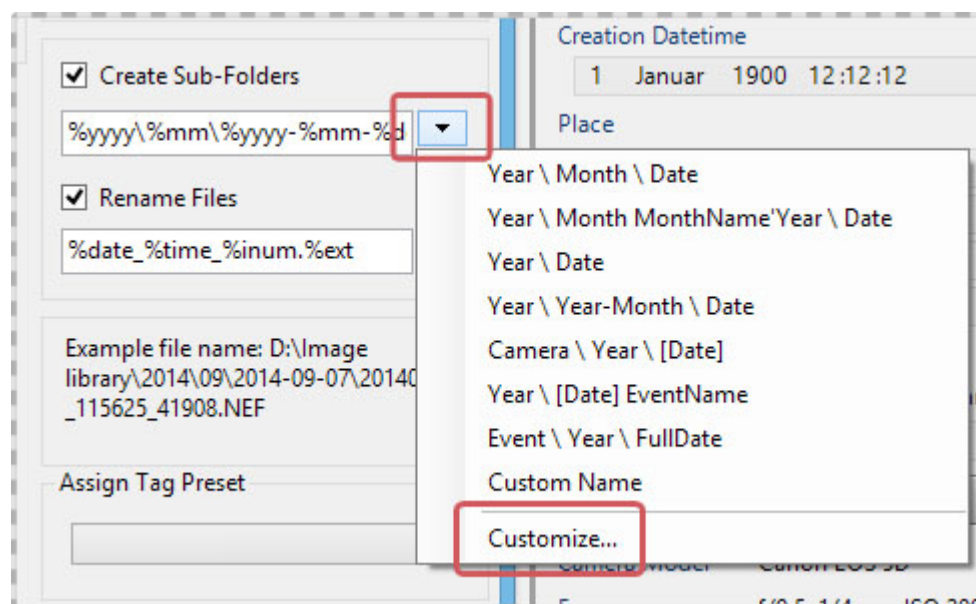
Create Sub-Folders

%yyyy\%mm\%yyyy-%mm-%d

Rename Files

%date_%time_%inum.%ext

Example file name: D:\Image library\2014\09\2014-09-07\20140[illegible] _115625_41908.NEF

Assign Tag Preset

Creation Datetime

1 Januar 1900 12:12:12

Place

Year \ Month \ Date

Year \ Month MonthName'Year \ Date

Year \ Date

Year \ Year-Month \ Date

Camera \ Year \ [Date]

Year \ [Date] EventName

Event \ Year \ FullDate

Custom Name

Customize...

Camera Model Canon EOS 5D

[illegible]